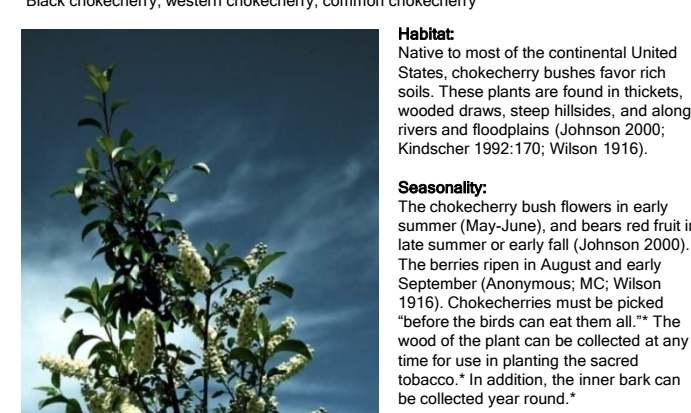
Black chokecherry, western chokecherry, common chokecherry

Habitat:
Native to most of the continental United States, chokecherry bushes favor rich soils. These plants are found in thickets, wooded draws, steep hillsides, and along rivers and floodplains (Johnson 2000; Kindscher 1992:170; Wilson 1916).

Seasonality:
The chokecherry bush flowers in early summer (May-June), and bears red fruit in late summer or early fall (Johnson 2000). The berries ripen in August and early September (Anonymous; MC; Wilson 1916). Chokecherries must be picked "before the birds can eat them all."* The wood of the plant can be collected at any time for use in planting the sacred tobacco.* In addition, the inner bark can be collected year round.*